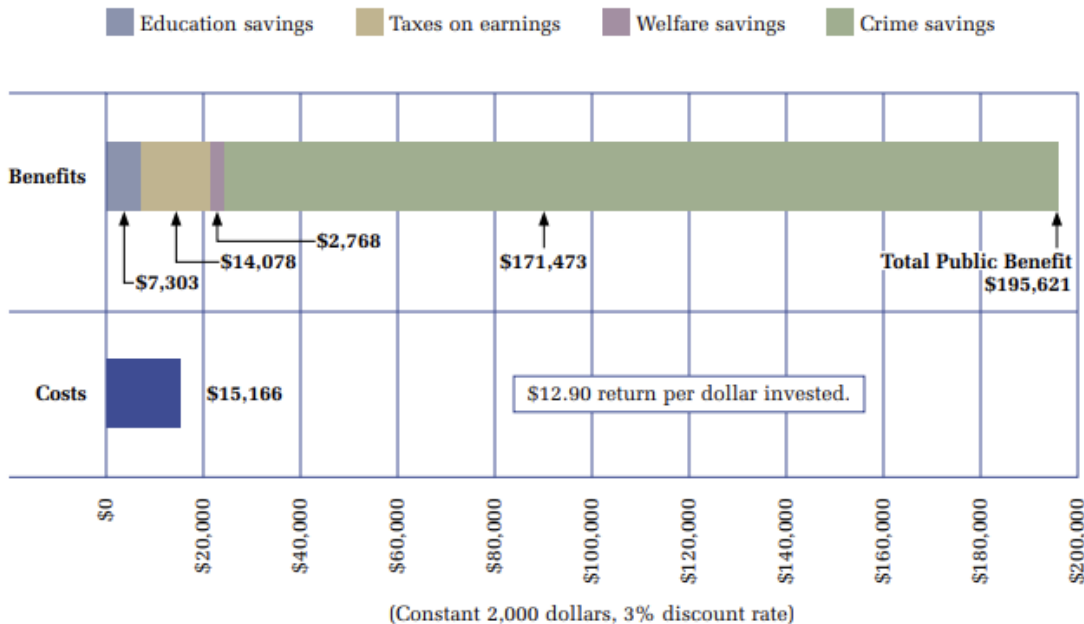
Education savings Taxes on earnings Welfare savings Crime savings

Benefits

$7,303
$14,078
$2,768
$171,473
Total Public Benefit
$195,621

Costs
$15,166

$12.90 return per dollar invested.

$0
$20,000
$40,000
$60,000
$80,000
$100,000
$120,000
$140,000
$160,000
$180,000
$200,000

(Constant 2,000 dollars, 3% discount rate)